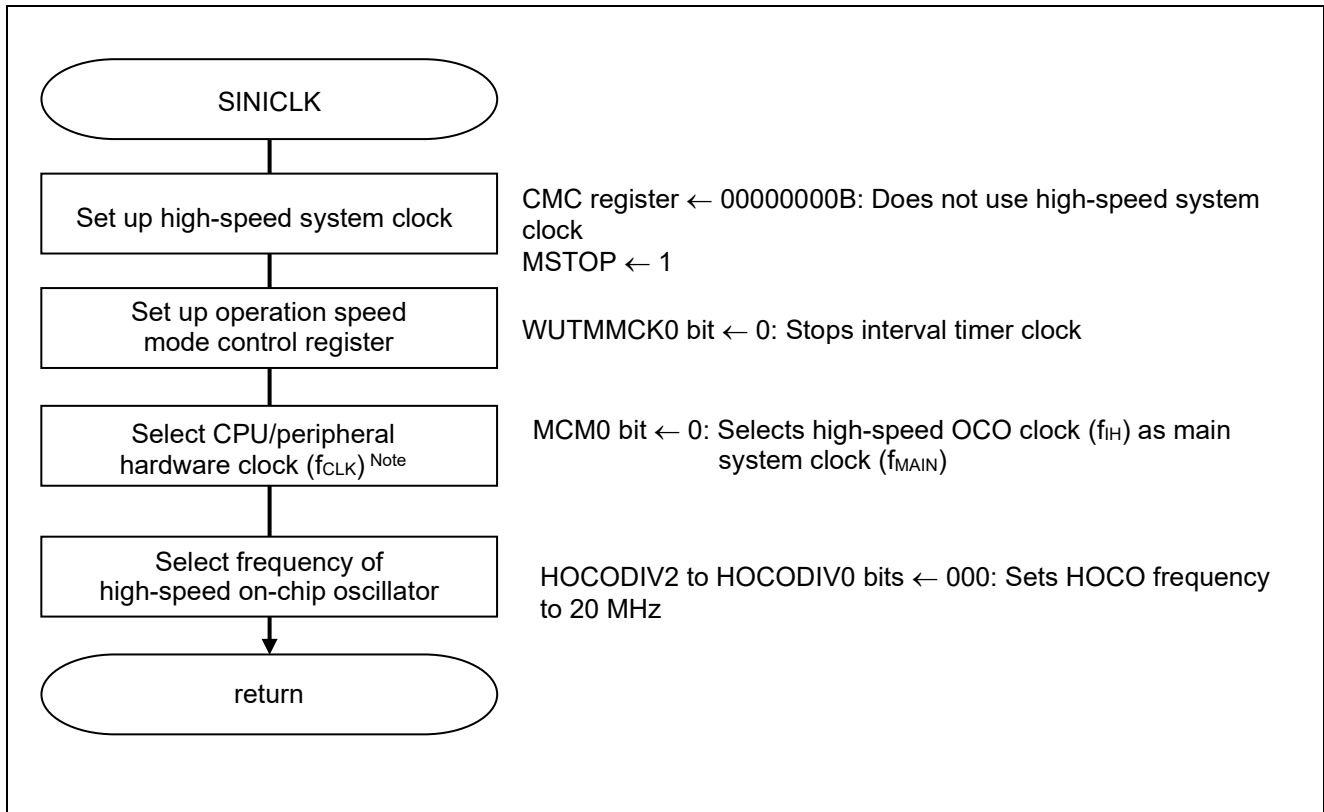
SINICLK

Set up high-speed system clock

CMC register ← 00000000B: Does not use high-speed system clock
MSTOP ← 1

Set up operation speed mode control register

WUTMMCK0 bit ← 0: Stops interval timer clock

Select CPU/peripheral hardware clock ($f_{CLK}$) Note

MCM0 bit ← 0: Selects high-speed OCO clock ($f_{IH}$) as main system clock ($f_{MAIN}$)

Select frequency of high-speed on-chip oscillator

HOCODIV2 to HOCODIV0 bits ← 000: Sets HOCO frequency to 20 MHz

return